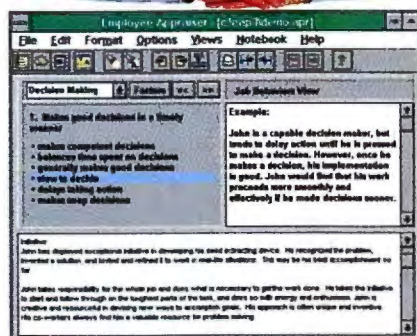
Employee Appraiser - [c:\eap\Memo.apr]

File Edit Format Options Views Notebook Help

Decision Making

Factors << >>

Job Behaviors View

1. Makes good decisions in a timely manner

• makes competent decisions
• balances time spent on decisions
• consistently makes good decisions
• slow to decide
• delays taking action
• makes snap decisions

Example:

John is a capable decision maker, but tends to delay action until he is pressed to make a decision. However, once he makes a decision, his implementation is good. John would find that his work proceeds more smoothly and effectively if he made decisions sooner.

Initiative
John has displayed exceptional initiative in developing his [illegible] device. He recognized the problem, invented a solution, and tested and refined it to work in real-life situations. This may be his best accomplishment so far.

John takes responsibility for the whole job and does what is necessary to get the work done. He takes the initiative to start and follow through on the toughest parts of the task, and does so with energy and enthusiasm. John is creative and resourceful in devising new ways to accomplish goals. His approach is often unique and inventive. His co-workers always find him a valuable resource for problem solving.